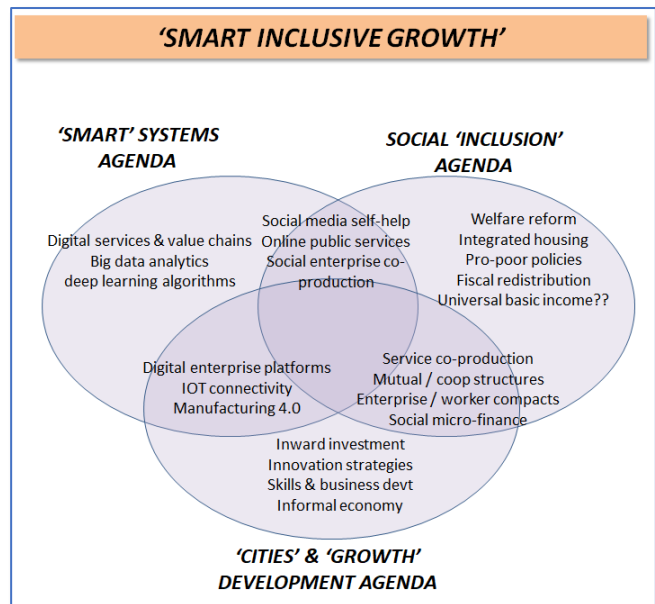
‘SMART INCLUSIVE GROWTH’

‘SMART’ SYSTEMS AGENDA

SOCIAL ‘INCLUSION’ AGENDA

Digital services & value chains
Big data analytics
deep learning algorithms

Social media self-help
Online public services
Social enterprise co-production

Welfare reform
Integrated housing
Pro-poor policies
Fiscal redistribution
Universal basic income??

Digital enterprise platforms
IOT connectivity
Manufacturing 4.0

Service co-production
Mutual / coop structures
Enterprise / worker compacts
Social micro-finance

Inward investment
Innovation strategies
Skills & business devt
Informal economy

‘CITIES’ & ‘GROWTH’ DEVELOPMENT AGENDA